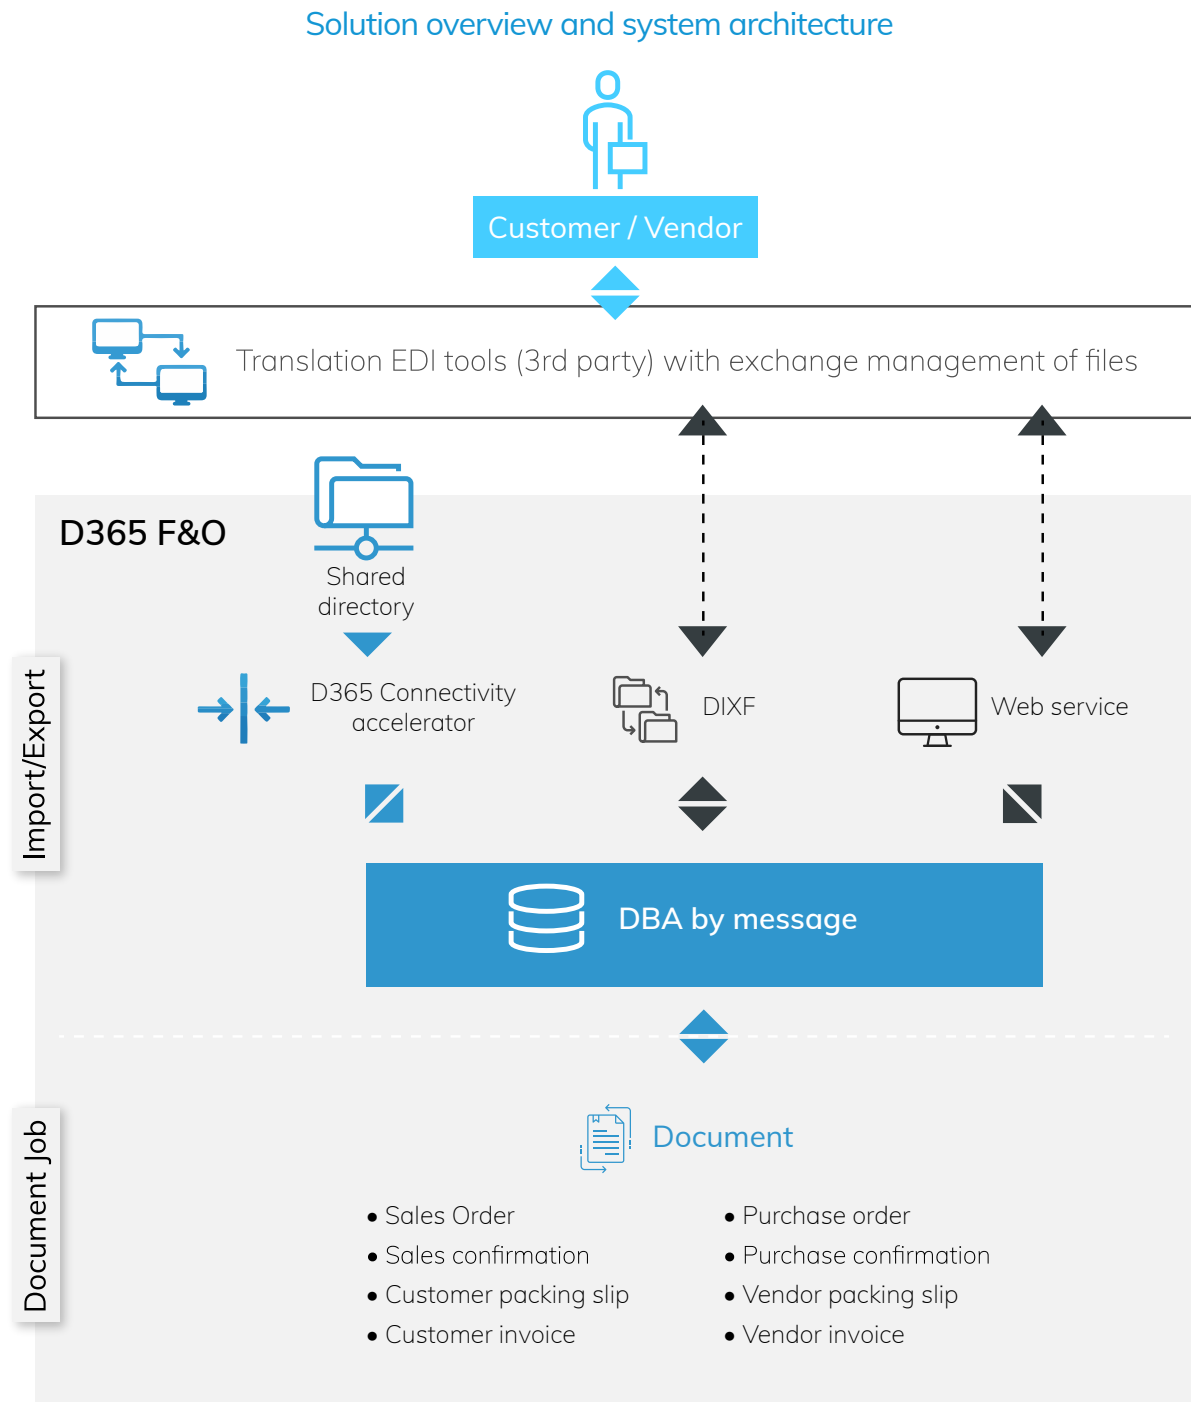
Solution overview and system architecture

Customer / Vendor

Translation EDI tools (3rd party) with exchange management of files

D365 F&O

Shared directory

Import/Export

D365 Connectivity accelerator

DIXF

Web service

DBA by message

Document Job

Document

• Sales Order
• Sales confirmation
• Customer packing slip
• Customer invoice

• Purchase order
• Purchase confirmation
• Vendor packing slip
• Vendor invoice